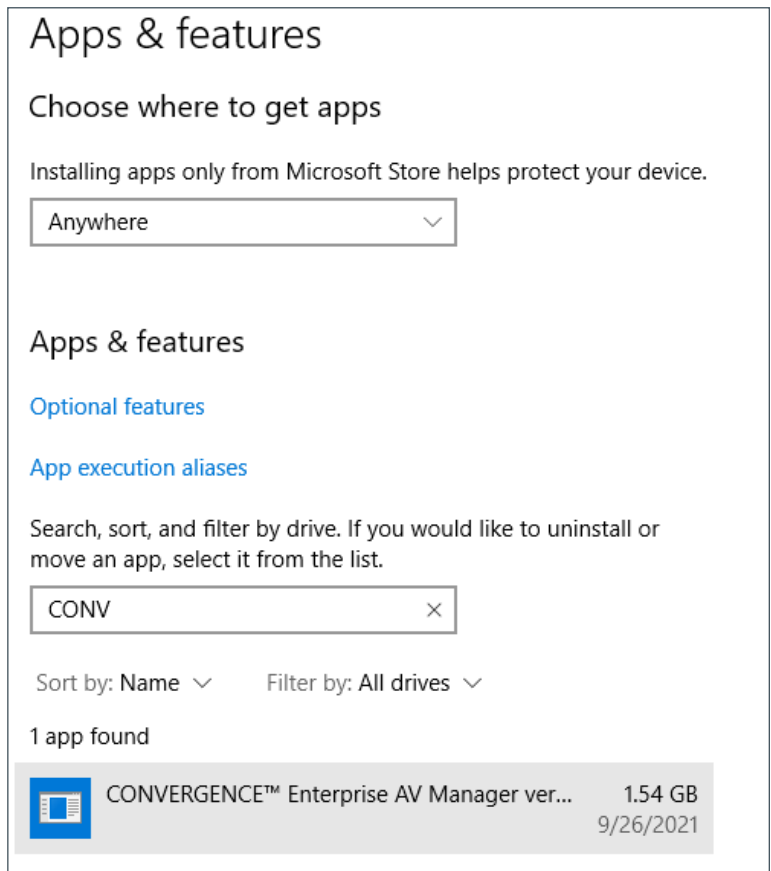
Apps & features

Choose where to get apps

Installing apps only from Microsoft Store helps protect your device.

Anywhere

Apps & features

Optional features

App execution aliases

Search, sort, and filter by drive. If you would like to uninstall or move an app, select it from the list.

CONV ×

Sort by: Name Filter by: All drives

1 app found

CONVERGENCE™ Enterprise AV Manager ver... 1.54 GB
9/26/2021